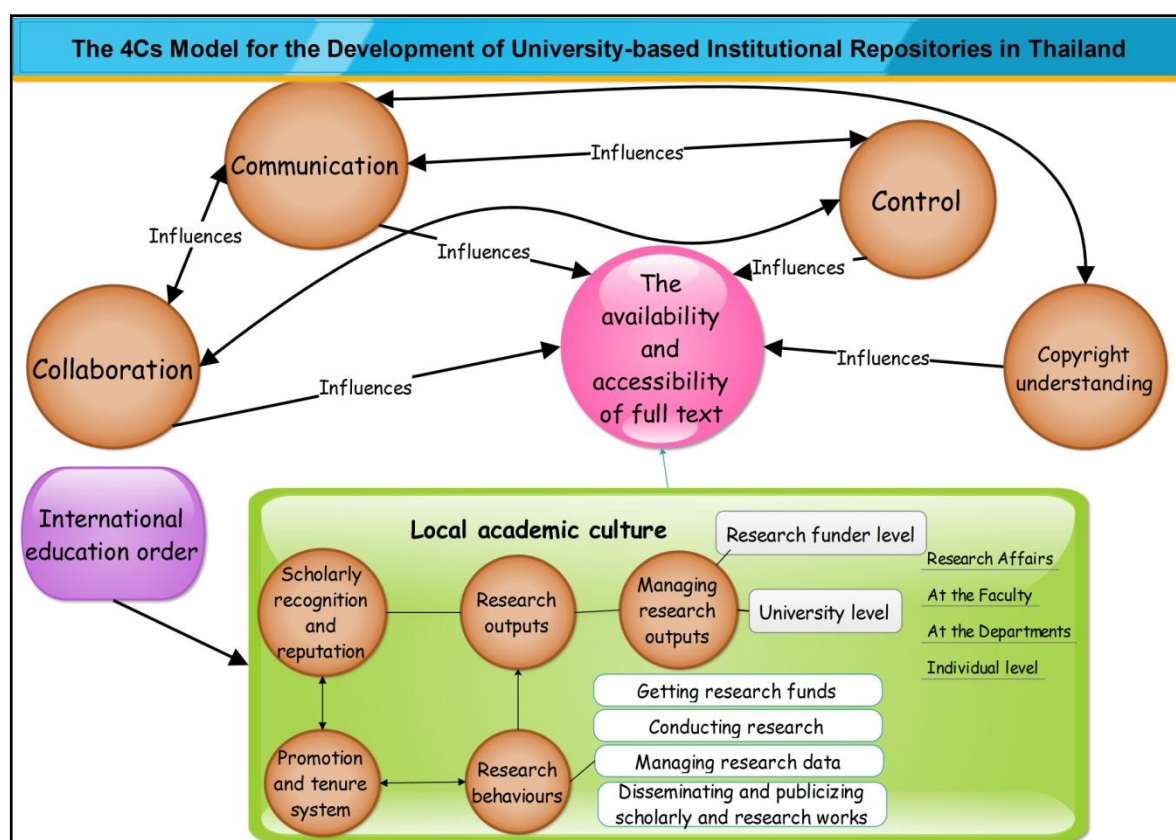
The 4Cs Model for the Development of University-based Institutional Repositories in Thailand

Communication

Influences

Control

Influences

Influences

Influences

The availability and accessibility of full text

Collaboration

Influences

Influences

Copyright understanding

International education order

Local academic culture

Research funder level

Research Affairs

At the Faculty

At the Departments

Individual level

Scholarly recognition and reputation

Research outputs

Managing research outputs

University level

Getting research funds

Conducting research

Managing research data

Disseminating and publicizing scholarly and research works

Promotion and tenure system

Research behaviours